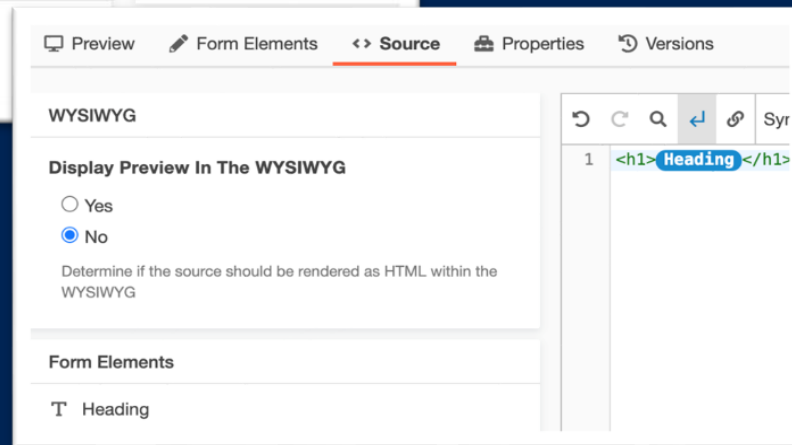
Preview Form Elements <> Source Properties Versions

WYSIWYG

Display Preview In The WYSIWYG

Yes

No

Determine if the source should be rendered as HTML within the WYSIWYG

Form Elements

Heading

Syr

1 <h1>Heading</h1>